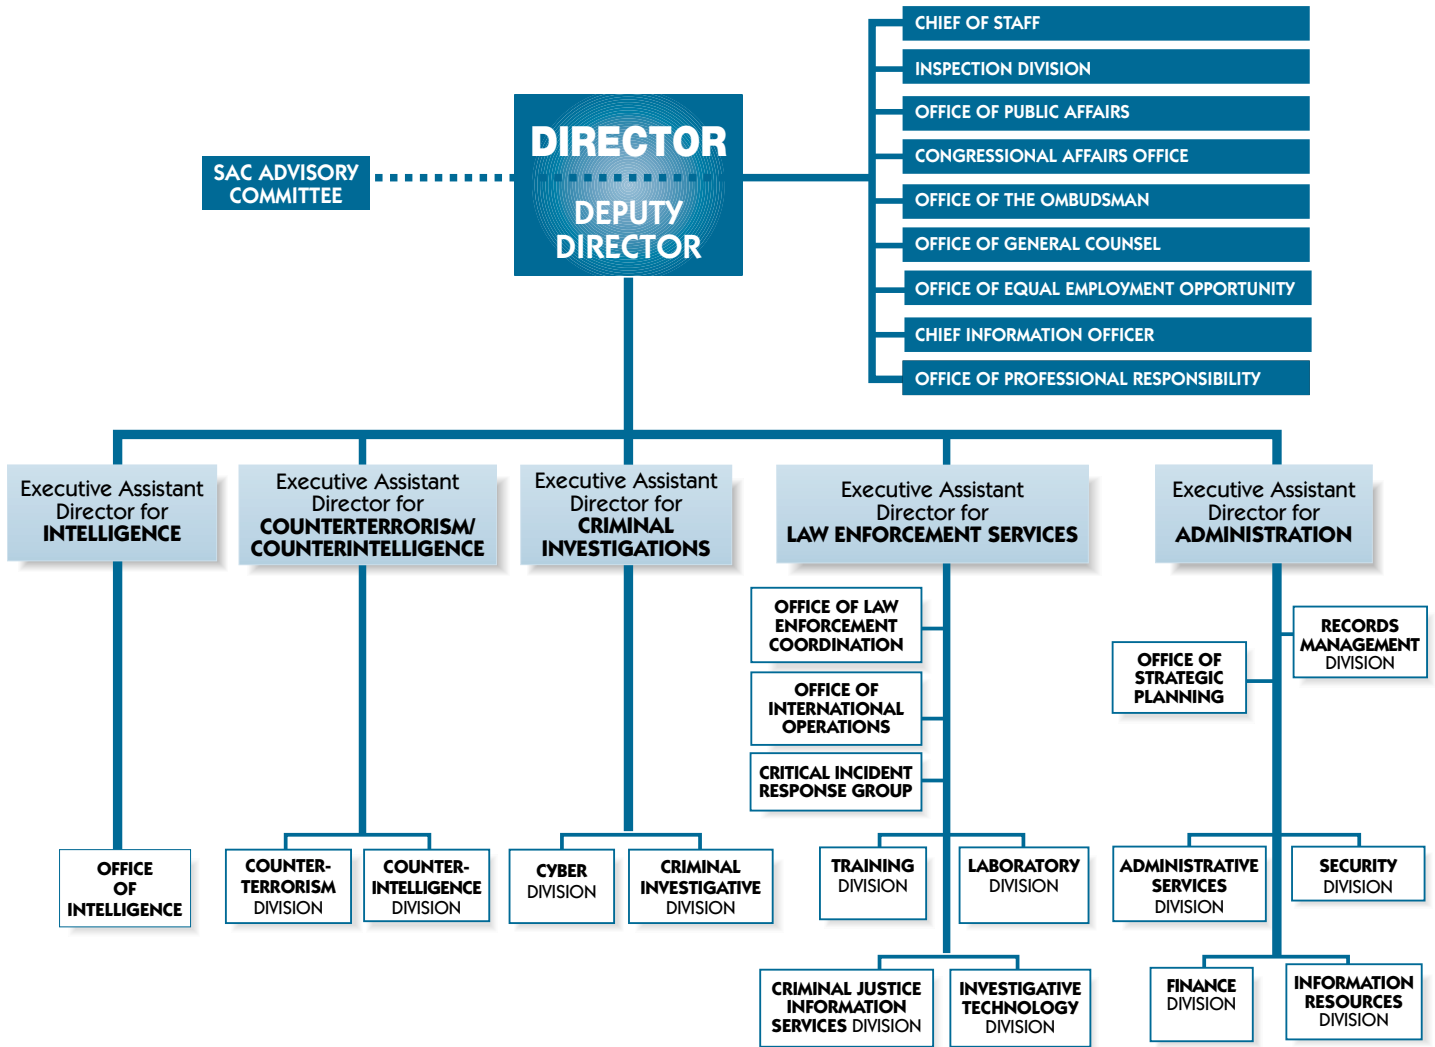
CHIEF OF STAFF
INSPECTION DIVISION
OFFICE OF PUBLIC AFFAIRS
CONGRESSIONAL AFFAIRS OFFICE
OFFICE OF THE OMBUDSMAN
OFFICE OF GENERAL COUNSEL
OFFICE OF EQUAL EMPLOYMENT OPPORTUNITY
CHIEF INFORMATION OFFICER
OFFICE OF PROFESSIONAL RESPONSIBILITY

SAC ADVISORY COMMITTEE

DIRECTOR
DEPUTY DIRECTOR

Executive Assistant Director for INTELLIGENCE

Executive Assistant Director for COUNTERTERRORISM/ COUNTERINTELLIGENCE

Executive Assistant Director for CRIMINAL INVESTIGATIONS

Executive Assistant Director for LAW ENFORCEMENT SERVICES

Executive Assistant Director for ADMINISTRATION

OFFICE OF LAW ENFORCEMENT COORDINATION

OFFICE OF INTERNATIONAL OPERATIONS

CRITICAL INCIDENT RESPONSE GROUP

OFFICE OF STRATEGIC PLANNING

RECORDS MANAGEMENT DIVISION

OFFICE OF INTELLIGENCE

COUNTER-TERRORISM DIVISION

COUNTER-INTELLIGENCE DIVISION

CYBER DIVISION

CRIMINAL INVESTIGATIVE DIVISION

TRAINING DIVISION

LABORATORY DIVISION

ADMINISTRATIVE SERVICES DIVISION

SECURITY DIVISION

CRIMINAL JUSTICE INFORMATION SERVICES DIVISION

INVESTIGATIVE TECHNOLOGY DIVISION

FINANCE DIVISION

INFORMATION RESOURCES DIVISION